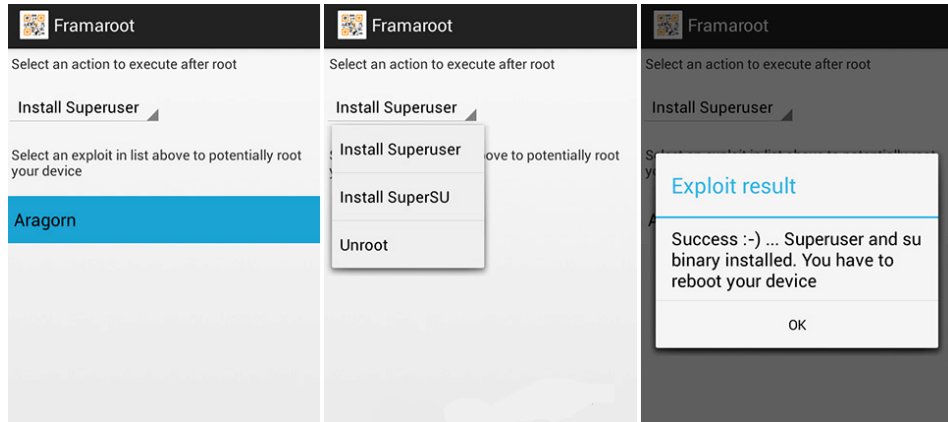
Framaroot

Select an action to execute after root

Install Superuser

Select an exploit in list above to potentially root your device

Aragorn

Framaroot

Select an action to execute after root

Install Superuser

Install Superuser

Install SuperSU

Unroot

S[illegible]ove to potentially root

Framaroot

Select an action to execute after root

Install Superuser

Exploit result

Success :-) ... Superuser and su binary installed. You have to reboot your device

OK